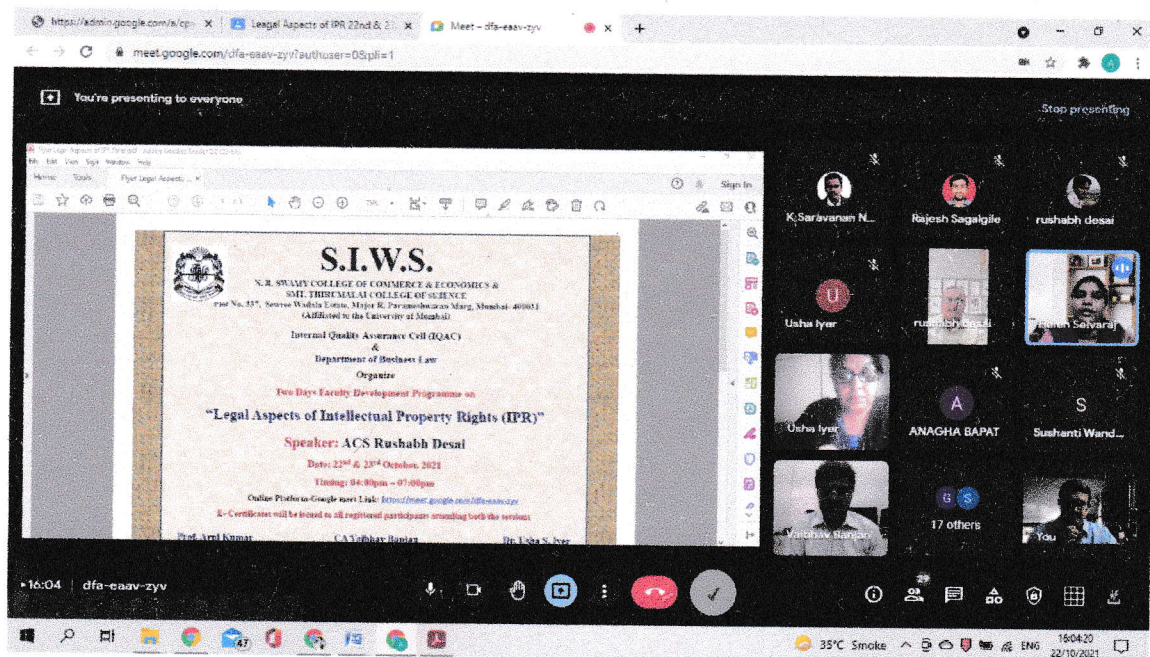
https://admin.google.com/a/cp ×
Leagal Aspects of IPR 22nd & 2 ×
Meet – dfa-eaav-zyv ×
meet.google.com/dfa-eaav-zyv?authuser=0&pli=1

You're presenting to everyone
Stop presenting

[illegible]
File Edit View Sign Window Help
Home Tools Flyer Legal Aspects ... ×
Sign In

S.I.W.S.
N. R. SWAMY COLLEGE OF COMMERCE & ECONOMICS &
SMT. THIRUMALAI COLLEGE OF SCIENCE
Plot No. 337, Sewree Wadala Estate, Major R. Parameshwaran Marg, Mumbai- 400031
(Affiliated to the University of Mumbai)

Internal Quality Assurance Cell (IQAC)
&
Department of Business Law
Organize
Two Days Faculty Development Programme on
"Legal Aspects of Intellectual Property Rights (IPR)"
Speaker: ACS Rushabh Desai
Date: 22$^{nd}$ & 23$^{rd}$ October, 2021
Timing: 04:00pm – 07:00pm
Online Platform-Google meet Link: https://meet.google.com/dfa-eaav-zyv
E- Certificates will be issued to all registered participants attending both the sessions
Prof. Arpi Kumar CA Vaibhav Ranjan Dr. Usha S. Iyer

K Saravanan N...
Rajesh Sagalgile
rushabh desai
U
Usha Iyer
rushabh desai
Ruben Selvaraj
Usha Iyer
A
ANAGHA BAPAT
S
Sushanti Wand...
Vaibhav Ranjan
G S
17 others
You

16:04 | dfa-eaav-zyv
29

47
35°C Smoke ENG 16:04:20 22/10/2021